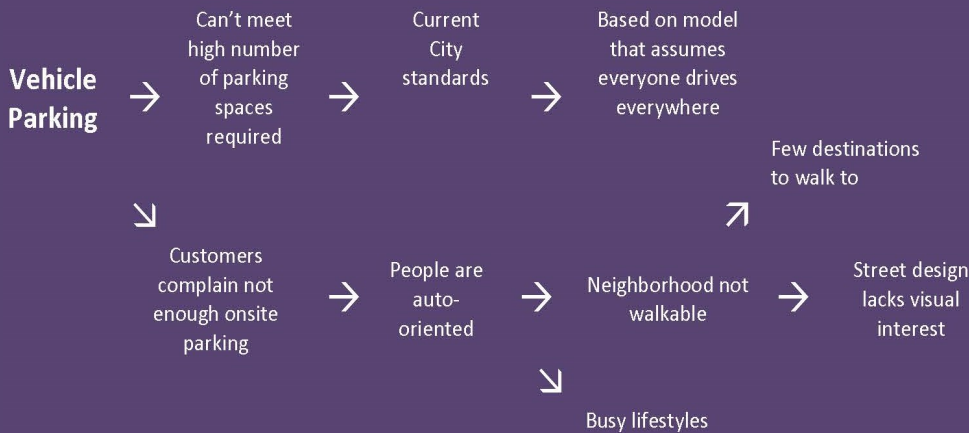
Vehicle Parking → Can't meet high number of parking spaces required → Current City standards → Based on model that assumes everyone drives everywhere

↘

Customers complain not enough onsite parking → People are auto-oriented → Neighborhood not walkable → Street design lacks visual interest

↗ Few destinations to walk to

↘ Busy lifestyles